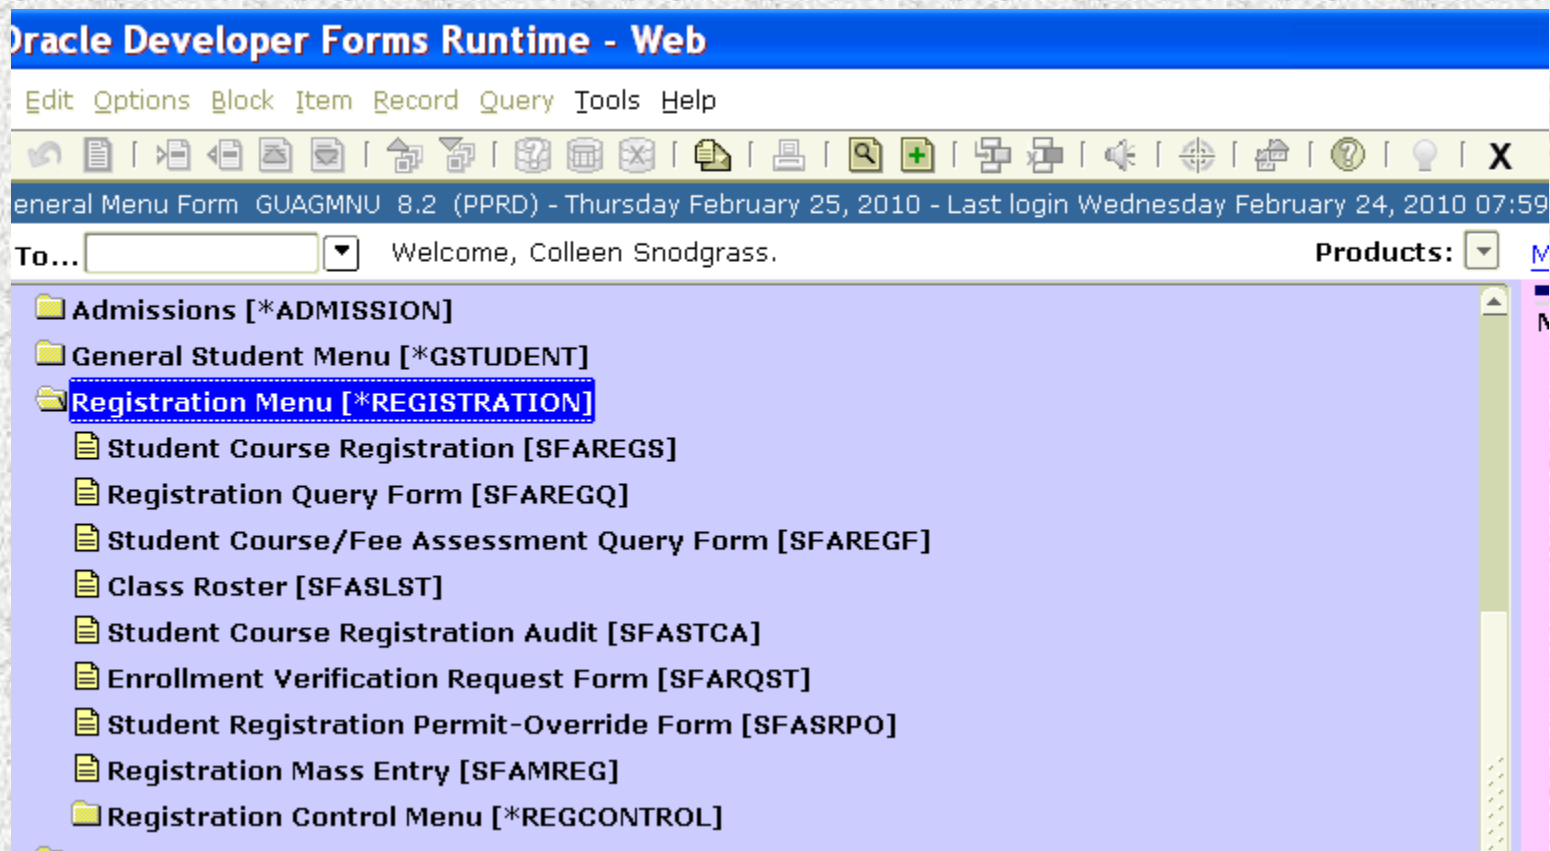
)racle Developer Forms Runtime - Web

Edit Options Block Item Record Query Tools Help

X

eneral Menu Form GUAGMNU 8.2 (PPRD) - Thursday February 25, 2010 - Last login Wednesday February 24, 2010 07:59

To... Welcome, Colleen Snodgrass. Products: M

Admissions [*ADMISSION]
General Student Menu [*GSTUDENT]
Registration Menu [*REGISTRATION]
Student Course Registration [SFAREGS]
Registration Query Form [SFAREGQ]
Student Course/Fee Assessment Query Form [SFAREGF]
Class Roster [SFASLST]
Student Course Registration Audit [SFASTCA]
Enrollment Verification Request Form [SFARQST]
Student Registration Permit-Override Form [SFASRPO]
Registration Mass Entry [SFAMREG]
Registration Control Menu [*REGCONTROL]

N